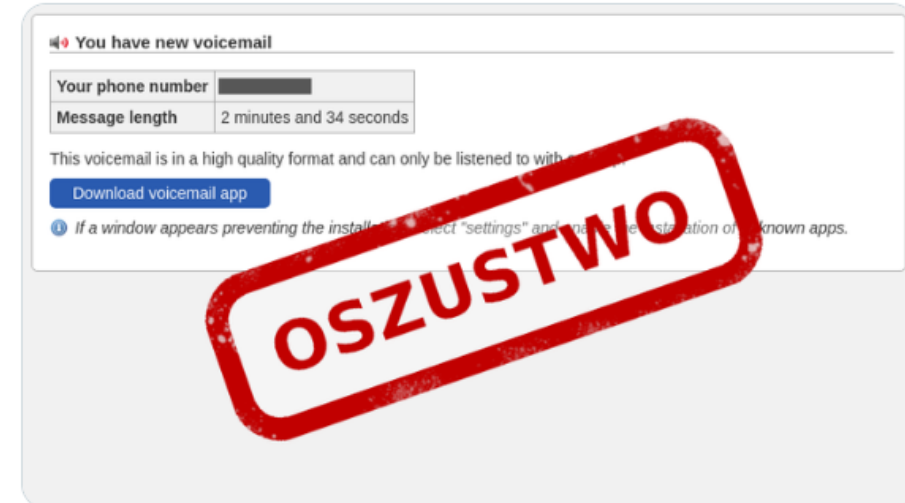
You have new voicemail

| Your phone number | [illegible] |
|---|---|
| Message length | 2 minutes and 34 seconds |

This voicemail is in a high quality format and can only be listened to with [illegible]

Download voicemail app

If a window appears preventing the installa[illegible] select "settings" and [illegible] installation of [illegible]known apps.

OSZUSTWO